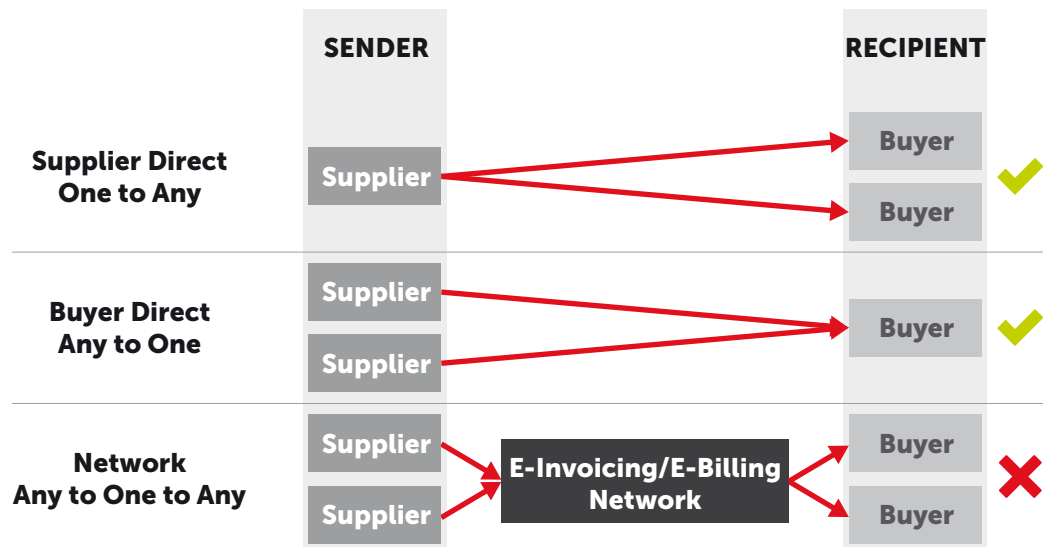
SENDER

RECIPIENT

Supplier Direct
One to Any

Supplier

Buyer

Buyer

Buyer Direct
Any to One

Supplier

Supplier

Buyer

Network
Any to One to Any

Supplier

Supplier

E-Invoicing/E-Billing Network

Buyer

Buyer